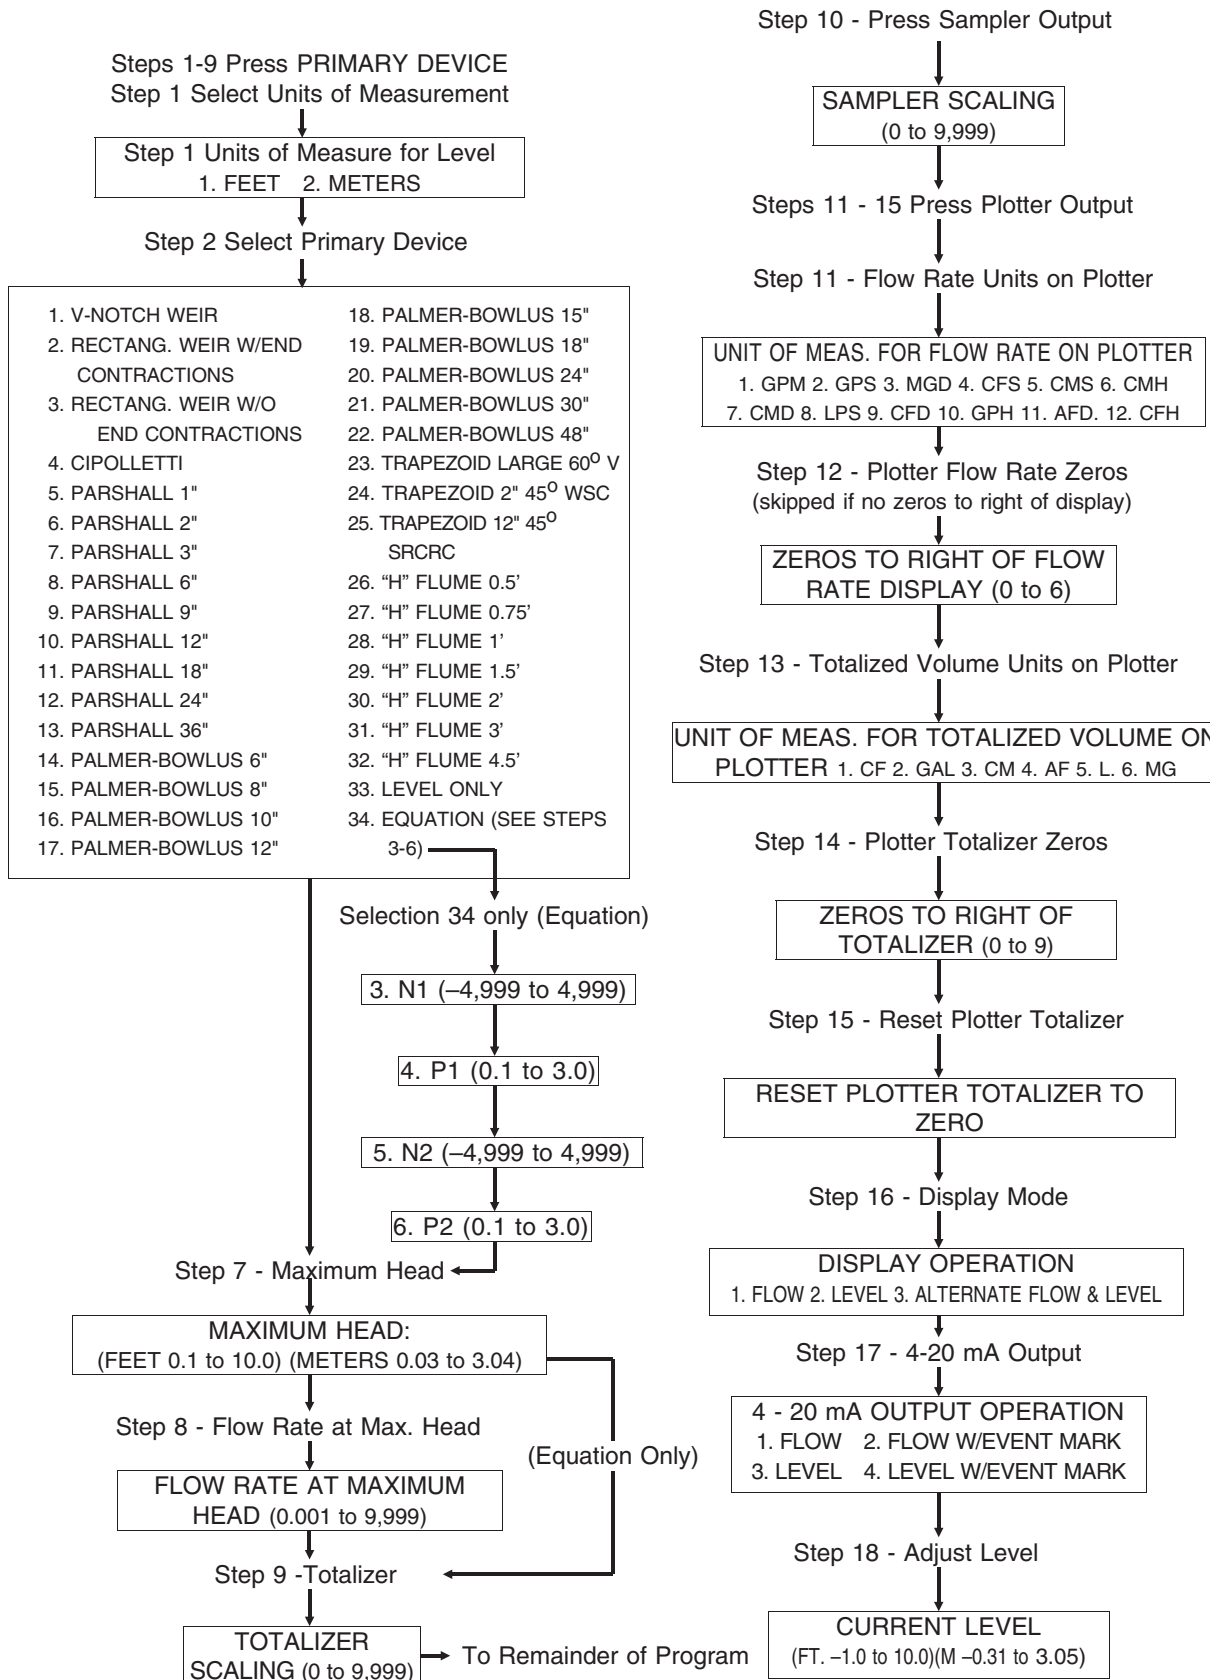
Steps 1-9 Press PRIMARY DEVICE
Step 1 Select Units of Measurement

Step 1 Units of Measure for Level
1. FEET 2. METERS

Step 2 Select Primary Device

1. V-NOTCH WEIR
2. RECTANG. WEIR W/END CONTRACTIONS
3. RECTANG. WEIR W/O END CONTRACTIONS
4. CIPOLLETTI
5. PARSHALL 1"
6. PARSHALL 2"
7. PARSHALL 3"
8. PARSHALL 6"
9. PARSHALL 9"
10. PARSHALL 12"
11. PARSHALL 18"
12. PARSHALL 24"
13. PARSHALL 36"
14. PALMER-BOWLUS 6"
15. PALMER-BOWLUS 8"
16. PALMER-BOWLUS 10"
17. PALMER-BOWLUS 12"
18. PALMER-BOWLUS 15"
19. PALMER-BOWLUS 18"
20. PALMER-BOWLUS 24"
21. PALMER-BOWLUS 30"
22. PALMER-BOWLUS 48"
23. TRAPEZOID LARGE 60$^{o}$ V
24. TRAPEZOID 2" 45$^{o}$ WSC
25. TRAPEZOID 12" 45$^{o}$ SRCRC
26. "H" FLUME 0.5'
27. "H" FLUME 0.75'
28. "H" FLUME 1'
29. "H" FLUME 1.5'
30. "H" FLUME 2'
31. "H" FLUME 3'
32. "H" FLUME 4.5'
33. LEVEL ONLY
34. EQUATION (SEE STEPS 3-6)

Selection 34 only (Equation)

3. N1 (–4,999 to 4,999)

4. P1 (0.1 to 3.0)

5. N2 (–4,999 to 4,999)

6. P2 (0.1 to 3.0)

Step 7 - Maximum Head

MAXIMUM HEAD:
(FEET 0.1 to 10.0) (METERS 0.03 to 3.04)

Step 8 - Flow Rate at Max. Head

(Equation Only)

FLOW RATE AT MAXIMUM HEAD (0.001 to 9,999)

Step 9 -Totalizer

TOTALIZER SCALING (0 to 9,999)

To Remainder of Program

Step 10 - Press Sampler Output

SAMPLER SCALING
(0 to 9,999)

Steps 11 - 15 Press Plotter Output

Step 11 - Flow Rate Units on Plotter

UNIT OF MEAS. FOR FLOW RATE ON PLOTTER
1. GPM 2. GPS 3. MGD 4. CFS 5. CMS 6. CMH
7. CMD 8. LPS 9. CFD 10. GPH 11. AFD. 12. CFH

Step 12 - Plotter Flow Rate Zeros
(skipped if no zeros to right of display)

ZEROS TO RIGHT OF FLOW RATE DISPLAY (0 to 6)

Step 13 - Totalized Volume Units on Plotter

UNIT OF MEAS. FOR TOTALIZED VOLUME ON PLOTTER 1. CF 2. GAL 3. CM 4. AF 5. L. 6. MG

Step 14 - Plotter Totalizer Zeros

ZEROS TO RIGHT OF TOTALIZER (0 to 9)

Step 15 - Reset Plotter Totalizer

RESET PLOTTER TOTALIZER TO ZERO

Step 16 - Display Mode

DISPLAY OPERATION
1. FLOW 2. LEVEL 3. ALTERNATE FLOW & LEVEL

Step 17 - 4-20 mA Output

4 - 20 mA OUTPUT OPERATION
1. FLOW 2. FLOW W/EVENT MARK
3. LEVEL 4. LEVEL W/EVENT MARK

Step 18 - Adjust Level

CURRENT LEVEL
(FT. –1.0 to 10.0)(M –0.31 to 3.05)